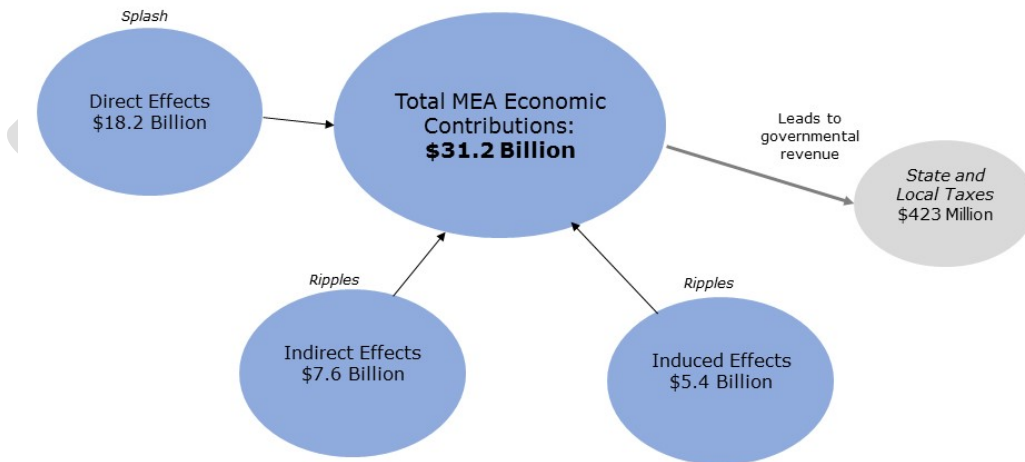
Splash

Direct Effects
\$18.2 Billion

Total MEA Economic Contributions:
**\$31.2 Billion**

Leads to governmental revenue

State and Local Taxes
\$423 Million

Ripples

Indirect Effects
\$7.6 Billion

Ripples

Induced Effects
\$5.4 Billion